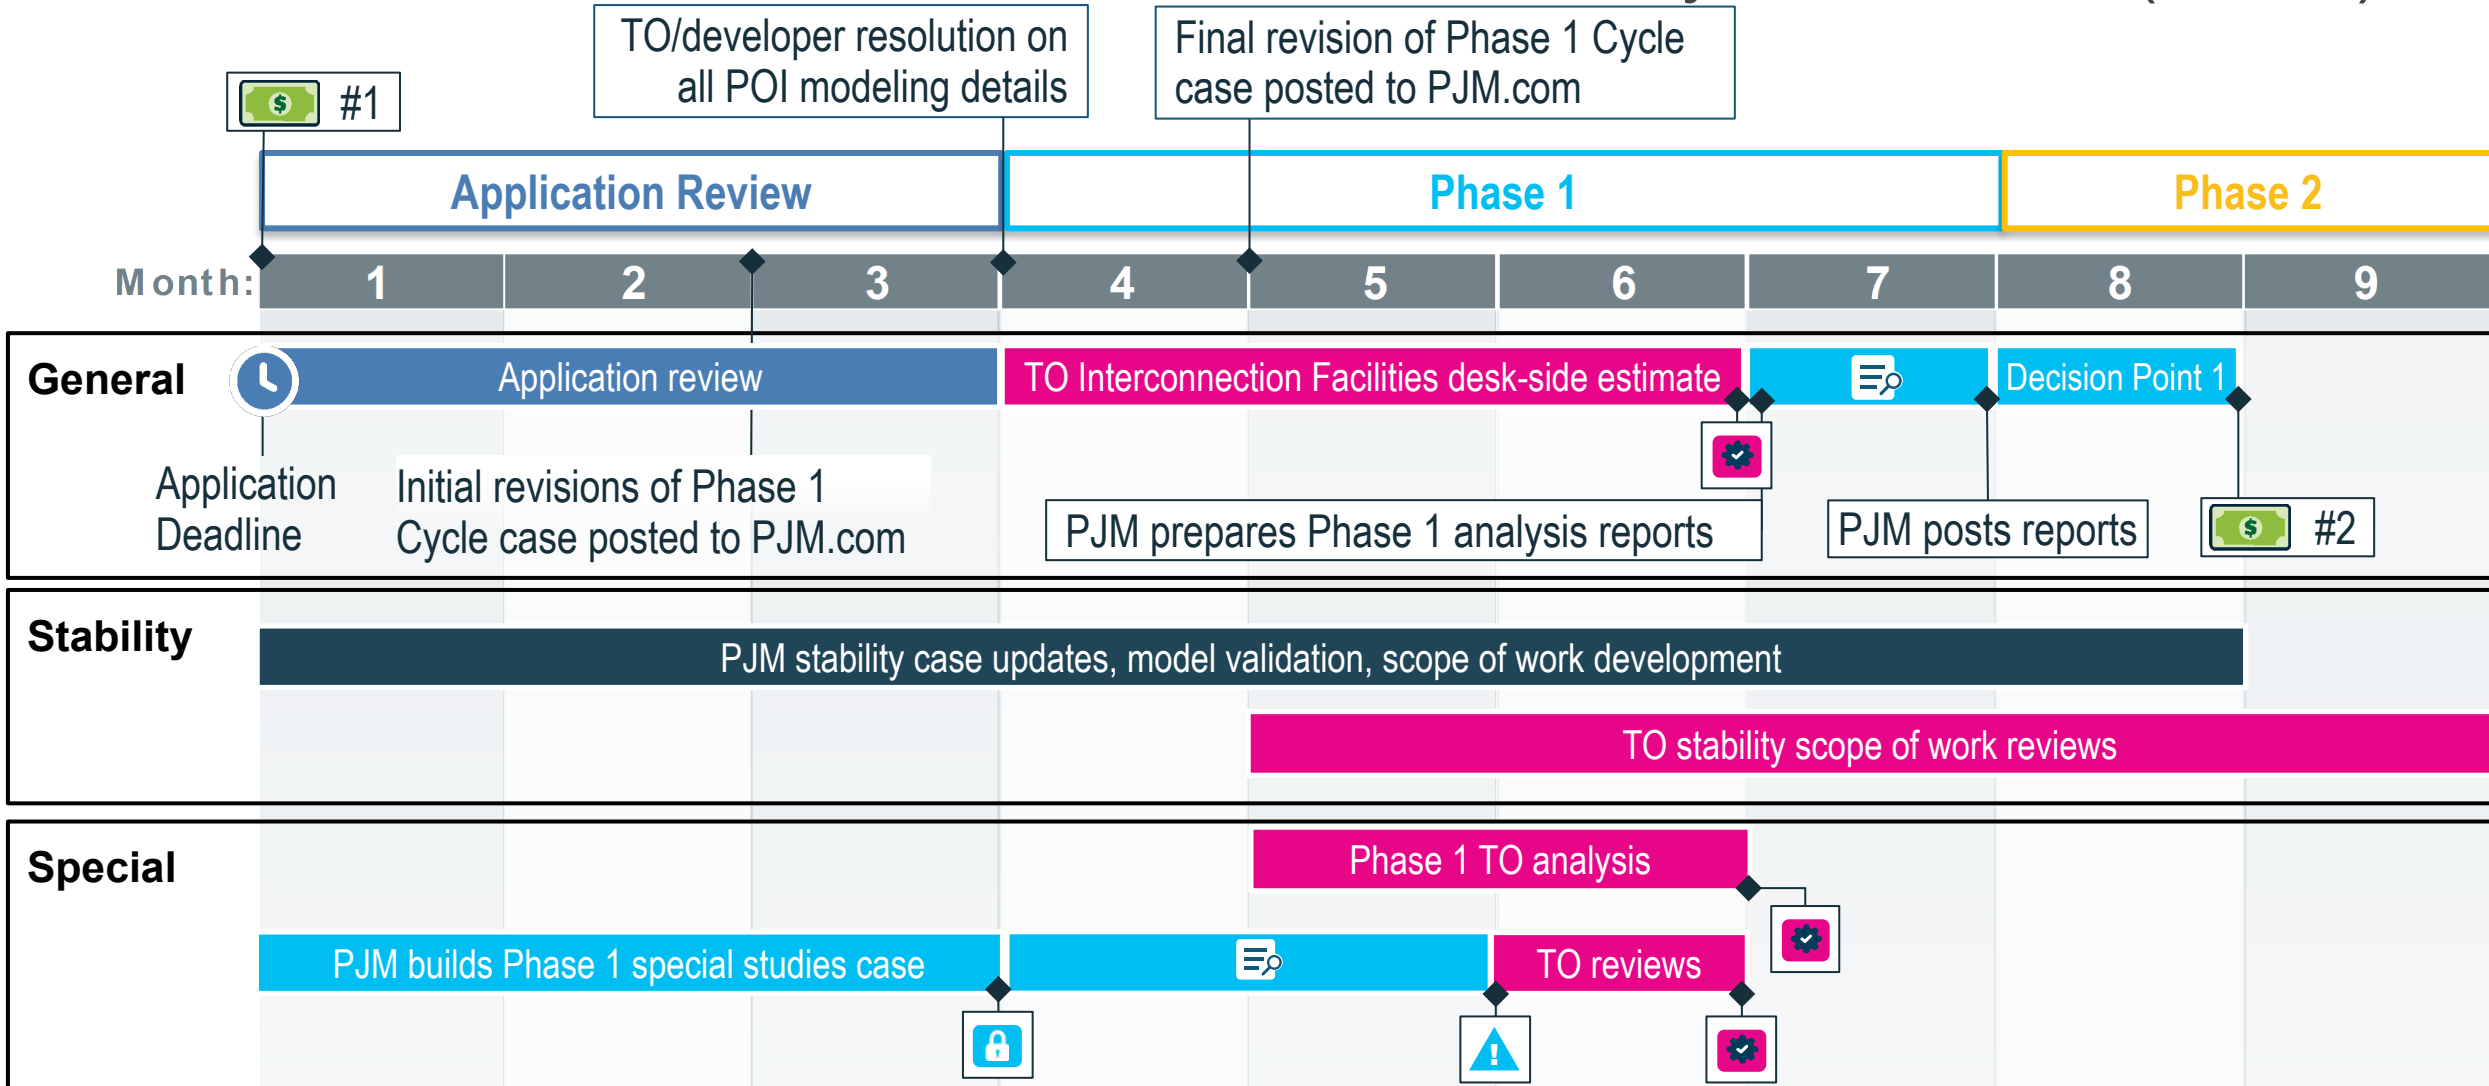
#1

TO/developer resolution on all POI modeling details

Final revision of Phase 1 Cycle case posted to PJM.com

Application Review

Phase 1

Phase 2

Month: 1 2 3 4 5 6 7 8 9

General

Application review

TO Interconnection Facilities desk-side estimate

Decision Point 1

Application Deadline

Initial revisions of Phase 1 Cycle case posted to PJM.com

PJM prepares Phase 1 analysis reports

PJM posts reports

#2

Stability

PJM stability case updates, model validation, scope of work development

TO stability scope of work reviews

Special

Phase 1 TO analysis

PJM builds Phase 1 special studies case

TO reviews